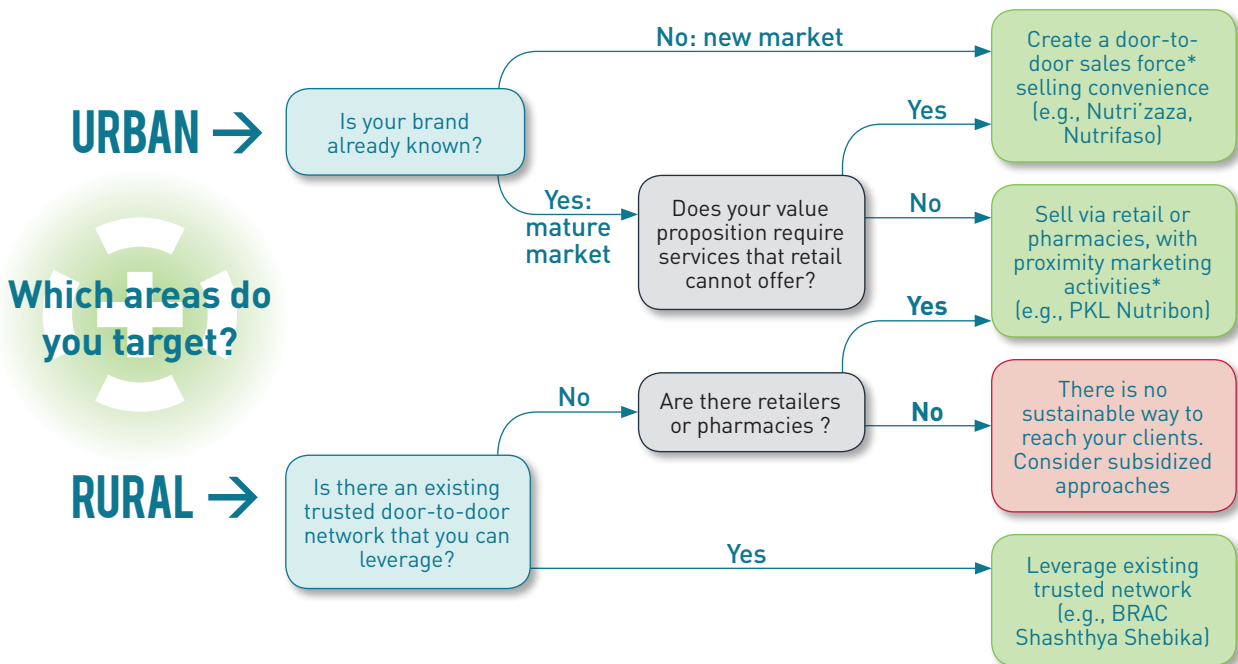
Which areas do you target?

URBAN →

Is your brand already known?

No: new market

Create a door-to-door sales force* selling convenience (e.g., Nutri'zaza, Nutrifaso)

Yes: mature market

Does your value proposition require services that retail cannot offer?

Yes

No

Sell via retail or pharmacies, with proximity marketing activities* (e.g., PKL Nutribon)

RURAL →

Is there an existing trusted door-to-door network that you can leverage?

No

Are there retailers or pharmacies ?

Yes

No

There is no sustainable way to reach your clients. Consider subsidized approaches

Yes

Leverage existing trusted network (e.g., BRAC Shashthya Shebika)